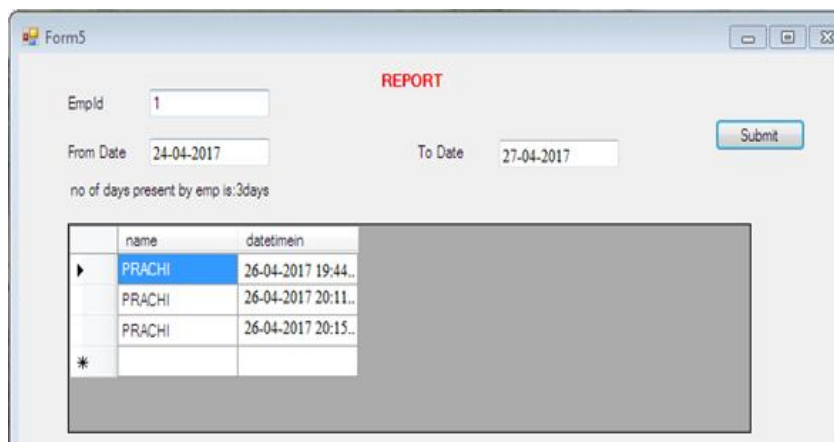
Form5

REPORT

EmpId 1

From Date 24-04-2017

To Date 27-04-2017

Submit

no of days present by emp is:3days

| name | datetimein |
|---|---|
| PRACHI | 26-04-2017 19:44.. |
| PRACHI | 26-04-2017 20:11.. |
| PRACHI | 26-04-2017 20:15.. |
| | |